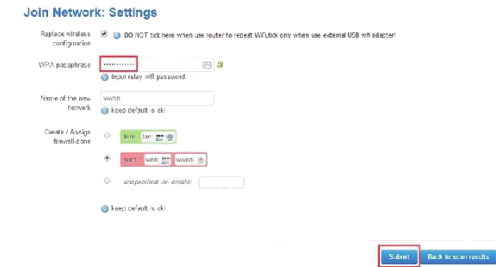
Join Network: Settings

Replace wireless configuration

DO NOT tick here when use router to repeat WiFi/stick only when use external USB wifi adapter!

WPA passphrase

••••••••••••

Input relay wifi password

Name of the new network

wwan

keep default is ok!

Create / Assign firewall-zone

lan: lan:

wan: wan: wwan

unspecified -or- create:

keep default is ok!

Submit

Back to scan results